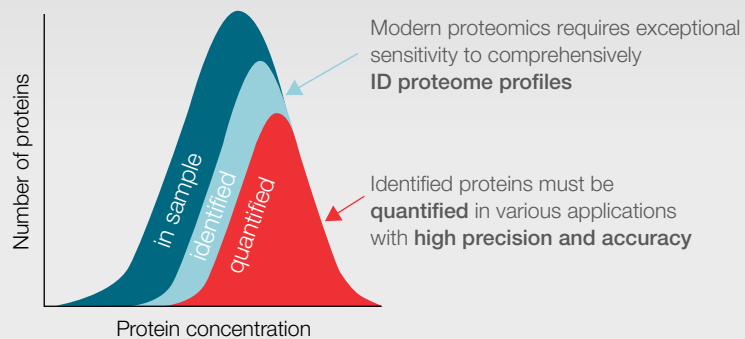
Number of proteins

in sample
identified
quantified

Protein concentration

Modern proteomics requires exceptional sensitivity to comprehensively **ID proteome profiles**

Identified proteins must be **quantified** in various applications with **high precision and accuracy**